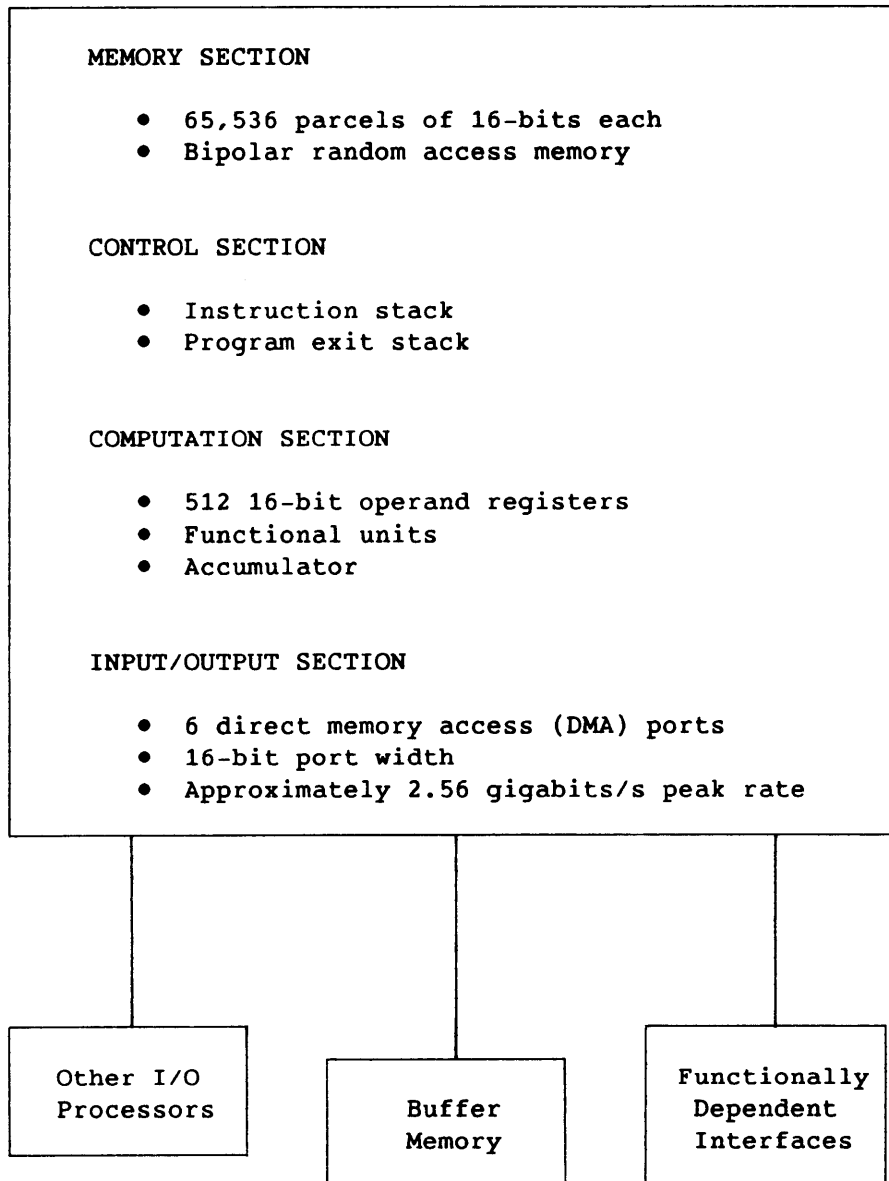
MEMORY SECTION

• 65,536 parcels of 16-bits each
• Bipolar random access memory

CONTROL SECTION

• Instruction stack
• Program exit stack

COMPUTATION SECTION

• 512 16-bit operand registers
• Functional units
• Accumulator

INPUT/OUTPUT SECTION

• 6 direct memory access (DMA) ports
• 16-bit port width
• Approximately 2.56 gigabits/s peak rate

Other I/O Processors

Buffer Memory

Functionally Dependent Interfaces